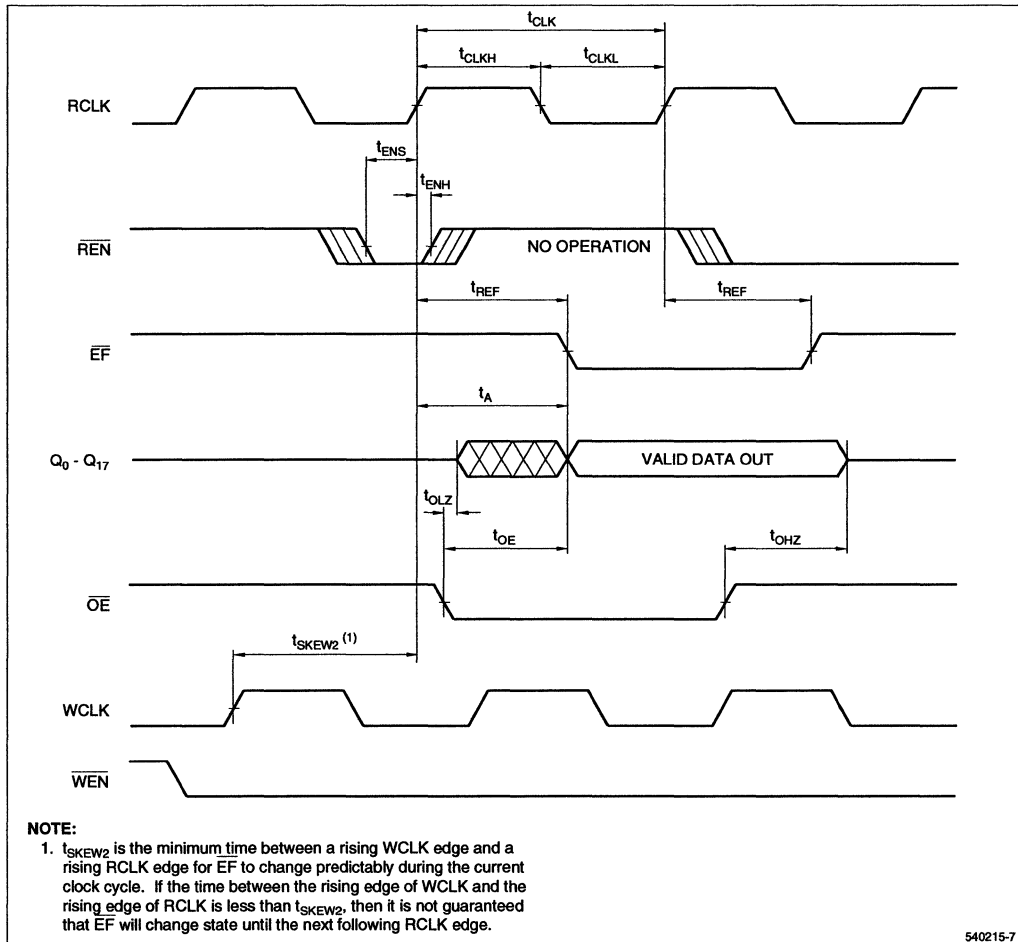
$t_{CLK}$

$t_{CLKH}$

$t_{CLKL}$

RCLK

$t_{ENS}$

$t_{ENH}$

$\overline{REN}$

NO OPERATION

$t_{REF}$

$t_{REF}$

$\overline{EF}$

$t_A$

$Q_0$ - $Q_{17}$

VALID DATA OUT

$t_{OLZ}$

$t_{OE}$

$t_{OHZ}$

$\overline{OE}$

$t_{SKEW2}$ $^{(1)}$

WCLK

$\overline{WEN}$

NOTE:
1. $t_{SKEW2}$ is the minimum time between a rising WCLK edge and a rising RCLK edge for $\overline{EF}$ to change predictably during the current clock cycle. If the time between the rising edge of WCLK and the rising edge of RCLK is less than $t_{SKEW2}$, then it is not guaranteed that $\overline{EF}$ will change state until the next following RCLK edge.

540215-7